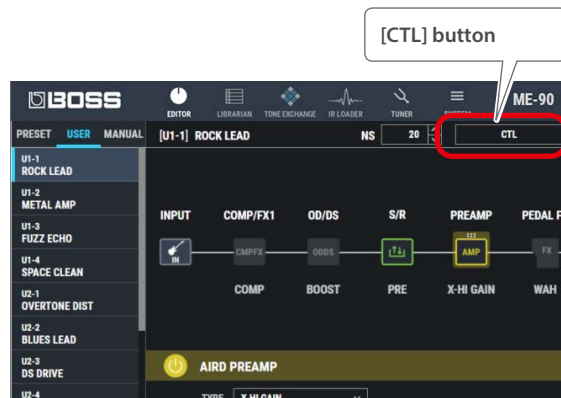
[CTL] button

BOSS

EDITOR LIBRARIAN TONE EXCHANGE IR LOADER TUNER SYSTEM ME-90

PRESET USER MANUAL

[U1-1] ROCK LEAD NS 20 CTL

U1-1 ROCK LEAD
U1-2 METAL AMP
U1-3 FUZZ ECHO
U1-4 SPACE CLEAN
U2-1 OVERTONE DIST
U2-2 BLUES LEAD
U2-3 DS DRIVE
U2-4

INPUT COMP/FX1 OD/DS S/R PREAMP PEDAL F

IN CMPFX ODDS AMP FX

COMP BOOST PRE X-HI GAIN WAH

AIRD PREAMP

TYPE X-HI GAIN